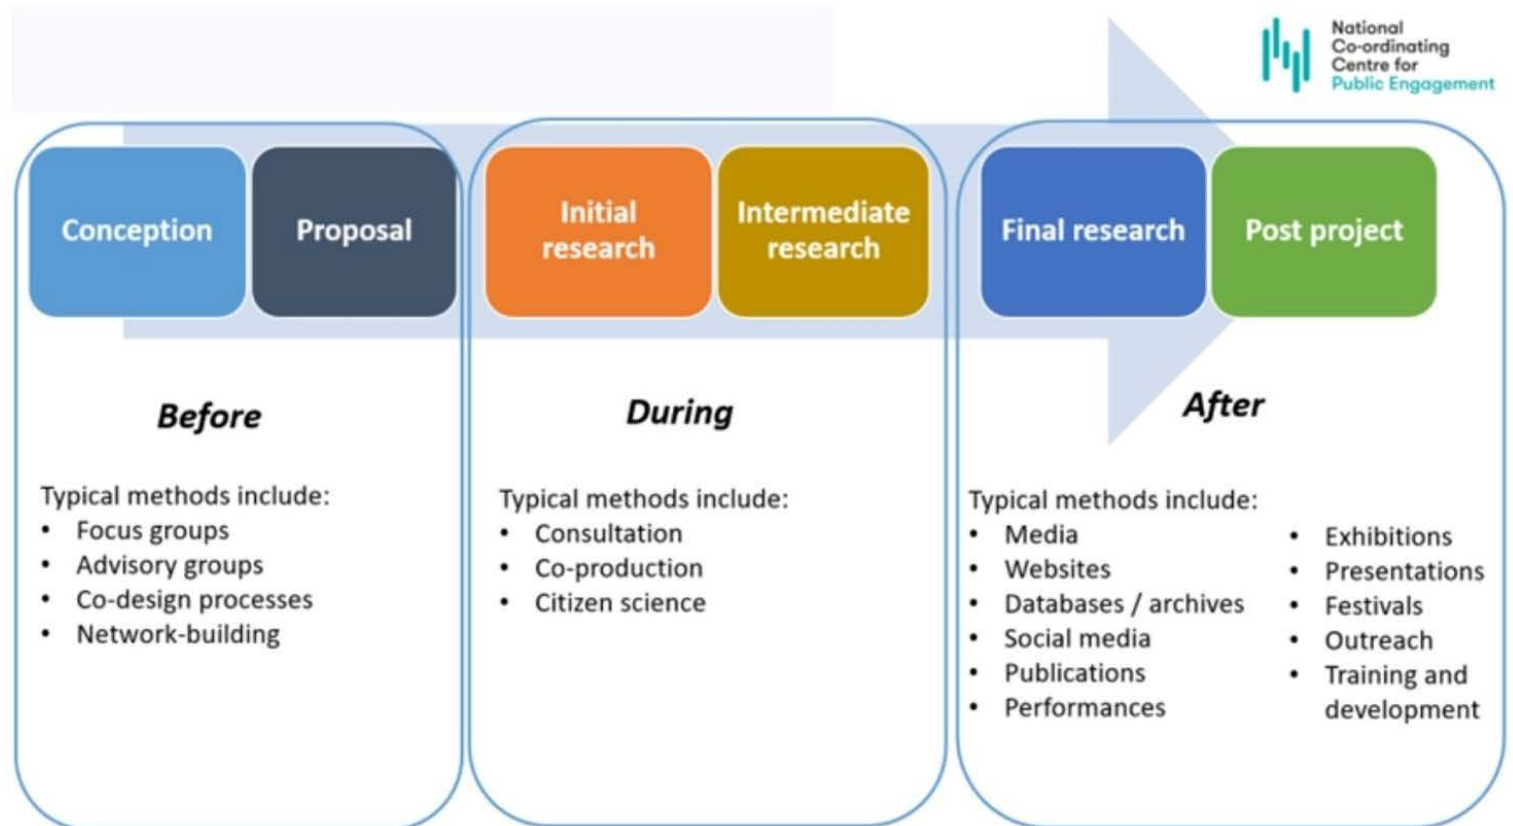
National Co-ordinating Centre for Public Engagement

Conception

Proposal

Initial research

Intermediate research

Final research

Post project

Before

Typical methods include:
- Focus groups
- Advisory groups
- Co-design processes
- Network-building

During

Typical methods include:
- Consultation
- Co-production
- Citizen science

After

Typical methods include:
- Media
- Websites
- Databases / archives
- Social media
- Publications
- Performances

- Exhibitions
- Presentations
- Festivals
- Outreach
- Training and development